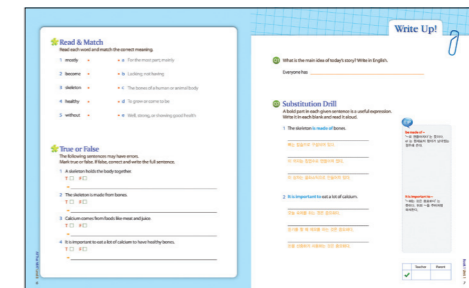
Read & Match
Read each word and match the correct meaning.

1 mostly • • a For the most part; mainly
2 becomes • • b Lacking; not having
3 skeleton • • c The bones of a human or animal body
4 healthy • • d To grow or come to be
5 without • • e Well; strong; or showing good health

True or False
The following sentences may have errors.
Mark true or false. If false, correct and write the full sentence.

1 A skeleton holds the body together.
T ☐ F ☐
→

2 The skeleton is made from bones.
T ☐ F ☐
→

3 Calcium comes from foods like meat and juice.
T ☐ F ☐
→

4 It is important to eat a lot of calcium to have healthy bones.
T ☐ F ☐
→

Write Up!

What is the main idea of today's story? Write in English.
Everyone has

Substitution Drill
A bold part in each given sentence is a useful expression.
Write it in each blank and read it aloud.

1 The skeleton is made of bones.
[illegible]
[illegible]
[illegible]

2 It is important to eat a lot of calcium.
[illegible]
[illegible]
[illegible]

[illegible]

| Teacher | Parent |
|---|---|
| ✓ | |